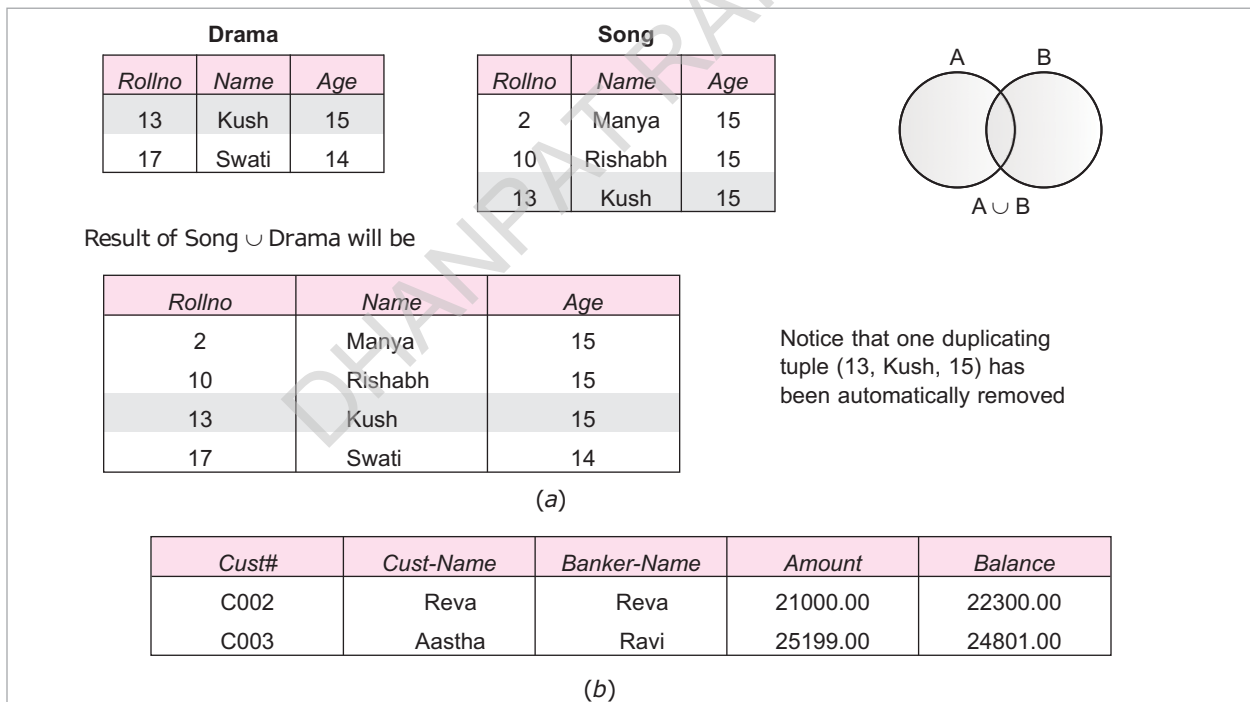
Drama

| Rollno | Name | Age |
|---|---|---|
| 13 | Kush | 15 |
| 17 | Swati | 14 |

Song

| Rollno | Name | Age |
|---|---|---|
| 2 | Manya | 15 |
| 10 | Rishabh | 15 |
| 13 | Kush | 15 |

A B

$A \cup B$

Result of Song $\cup$ Drama will be

| Rollno | Name | Age |
|---|---|---|
| 2 | Manya | 15 |
| 10 | Rishabh | 15 |
| 13 | Kush | 15 |
| 17 | Swati | 14 |

Notice that one duplicating tuple (13, Kush, 15) has been automatically removed

(a)

| Cust# | Cust-Name | Banker-Name | Amount | Balance |
|---|---|---|---|---|
| C002 | Reva | Reva | 21000.00 | 22300.00 |
| C003 | Aastha | Ravi | 25199.00 | 24801.00 |

(b)

DHANPAT RAI